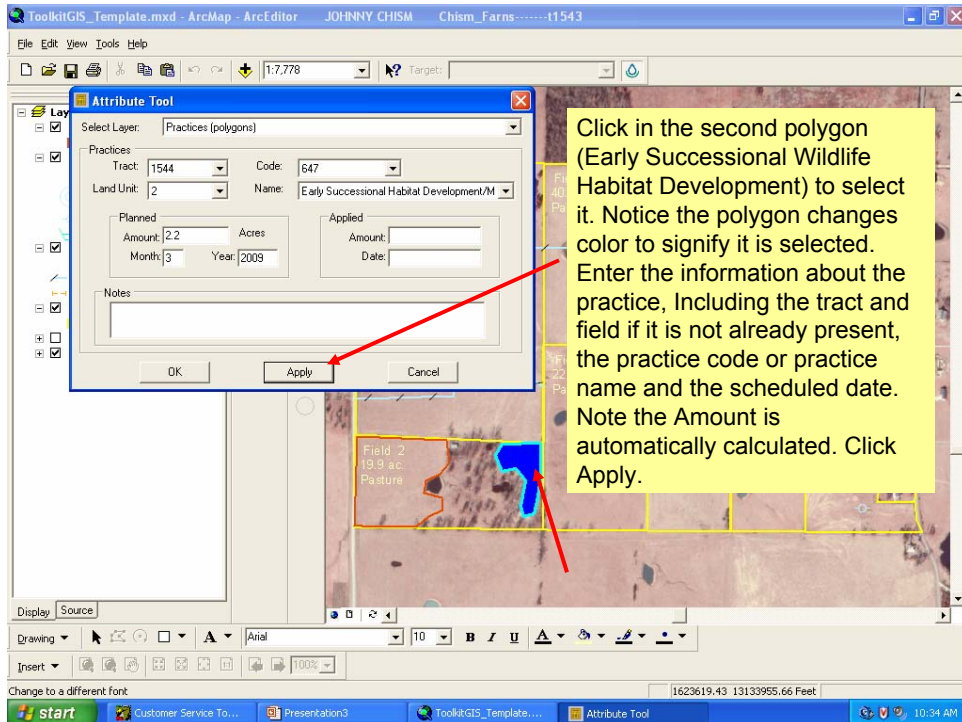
ToolkitGIS_Template.mxd - ArcMap - ArcEditor JOHNNY CHISM Chism_Farns-------t1543

File Edit View Tools Help

1:7,778

Target:

Lay

Attribute Tool

Select Layer: Practices (polygons)

Practices

Tract: 1544

Code: 647

Land Unit: 2

Name: Early Successional Habitat Development/M

Planned

Amount: 2.2 Acres

Month: 3 Year: 2009

Applied

Amount:

Date:

Notes

OK

Apply

Cancel

Click in the second polygon (Early Successional Wildlife Habitat Development) to select it. Notice the polygon changes color to signify it is selected. Enter the information about the practice, Including the tract and field if it is not already present, the practice code or practice name and the scheduled date. Note the Amount is automatically calculated. Click Apply.

Field 2
19.9 ac.
Pasture

Display Source

Drawing

Arial

10

B I U

Insert

100%

Change to a different font

1623619.43 13133955.66 Feet

start

Customer Service To...

Presentation3

ToolkitGIS_Template....

Attribute Tool

10:34 AM